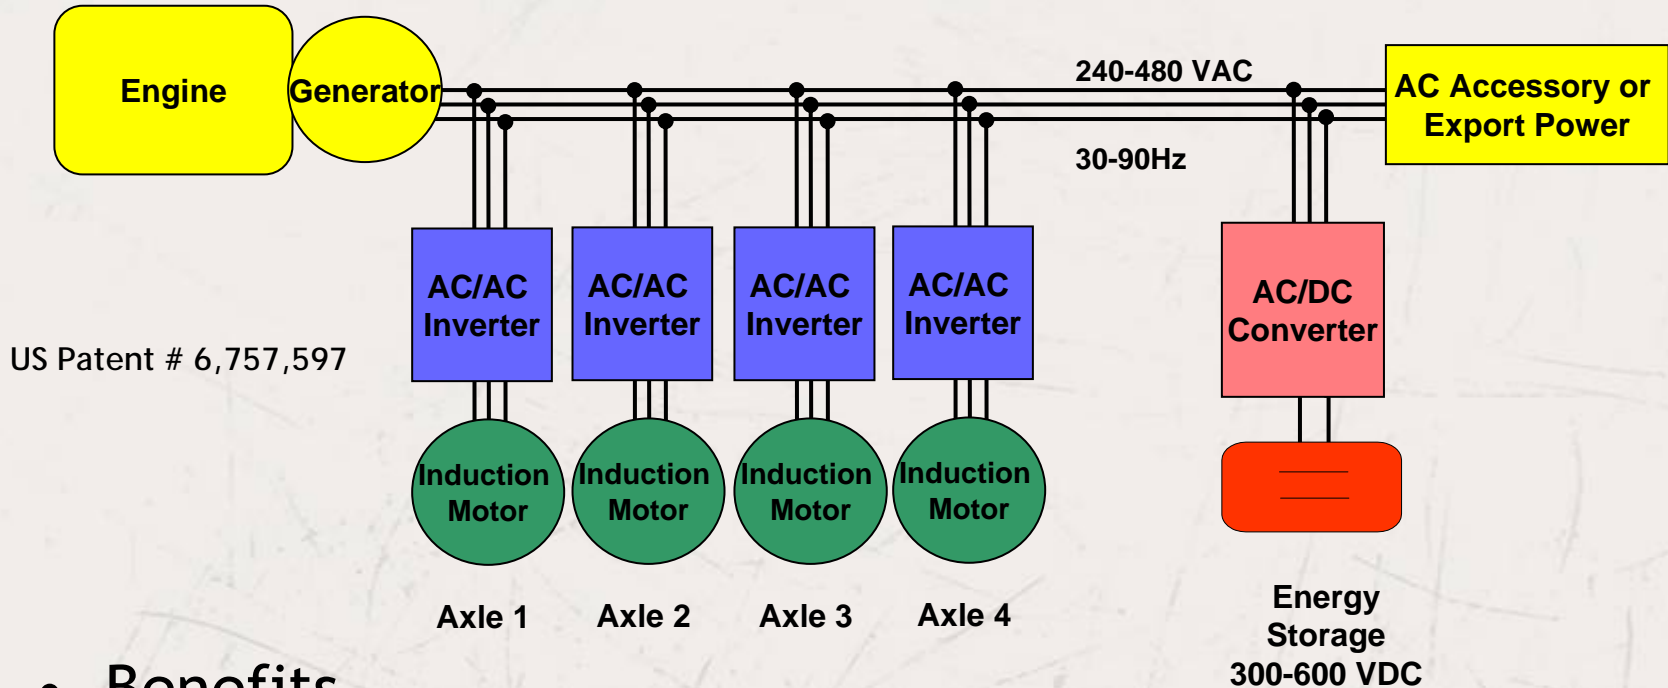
Engine

Generator

240-480 VAC

30-90Hz

AC Accessory or Export Power

US Patent # 6,757,597

AC/AC Inverter

AC/AC Inverter

AC/AC Inverter

AC/AC Inverter

AC/DC Converter

Induction Motor

Induction Motor

Induction Motor

Induction Motor

Axle 1

Axle 2

Axle 3

Axle 4

Energy Storage 300-600 VDC

• Benefits